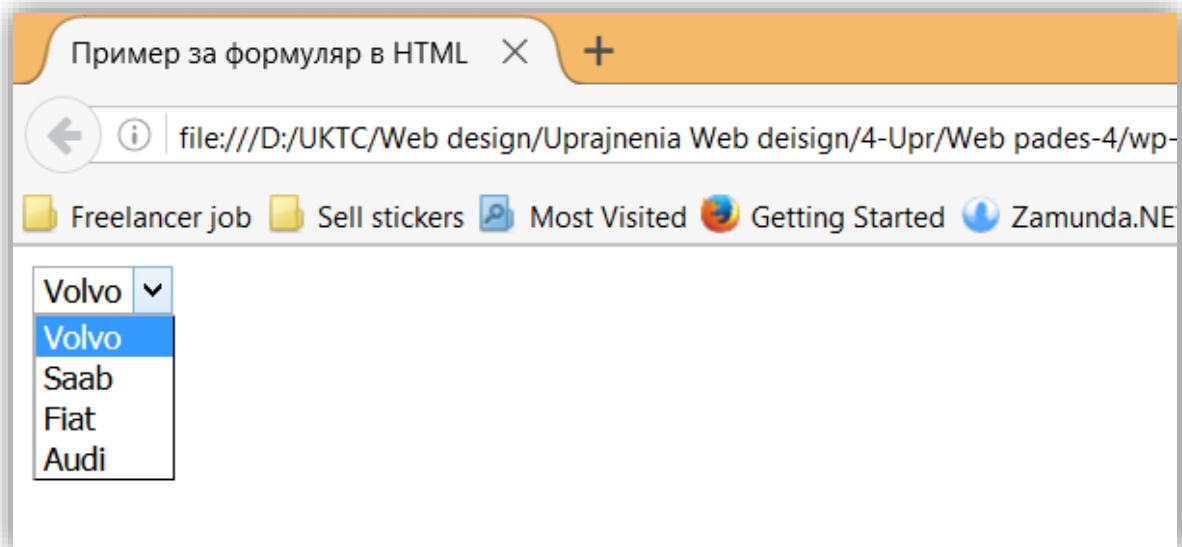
Пример за формуляр в HTML ×
+

file:///D:/UKTC/Web design/Uprajnenia Web deisign/4-Upr/Web pades-4/wp-

Freelancer job  Sell stickers  Most Visited  Getting Started  Zamunda.NE

Volvo

Volvo
Saab
Fiat
Audi